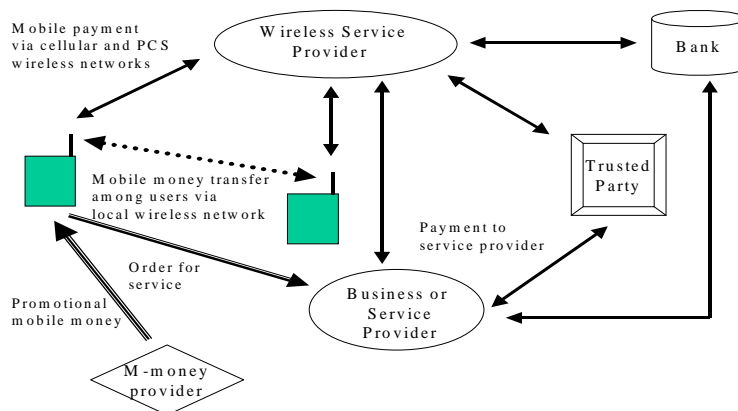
Mobile payment via cellular and PCS wireless networks

Wireless Service Provider

Bank

Mobile money transfer among users via local wireless network

Trusted Party

Payment to service provider

Order for service

Promotional mobile money

Business or Service Provider

M-money provider